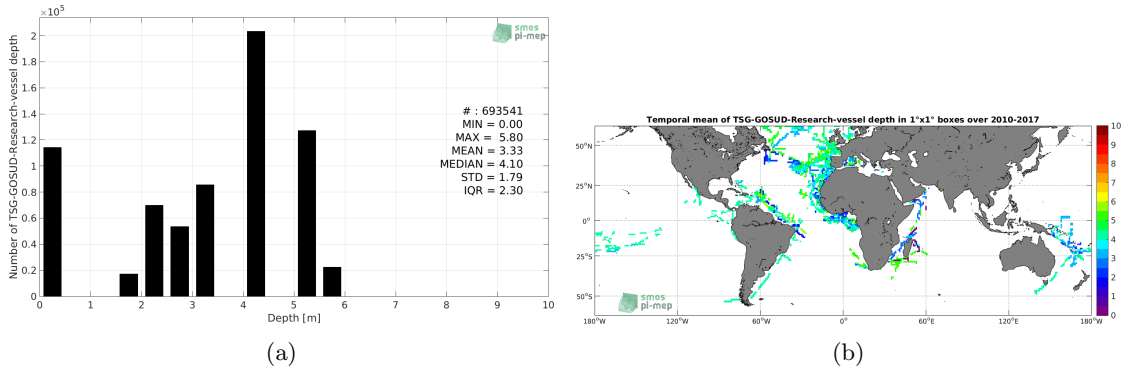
$\times10^5$

2
1.8
1.6
1.4
1.2
1
0.8
0.6
0.4
0.2
0

Number of TSG-GOSUD-Research-vessel depth

smos
pi-mep

# : 693541
MIN = 0.00
MAX = 5.80
MEAN = 3.33
MEDIAN = 4.10
STD = 1.79
IQR = 2.30

0 1 2 3 4 5 6 7 8 9 10
Depth [m]

(a)

Temporal mean of TSG-GOSUD-Research-vessel depth in 1°x1° boxes over 2010-2017

50°N
25°N
0°
25°S
50°S

180°W 120°W 60°W 0° 60°E 120°E 180°W

smos
pi-mep

10
9
8
7
6
5
4
3
2
1
0

(b)